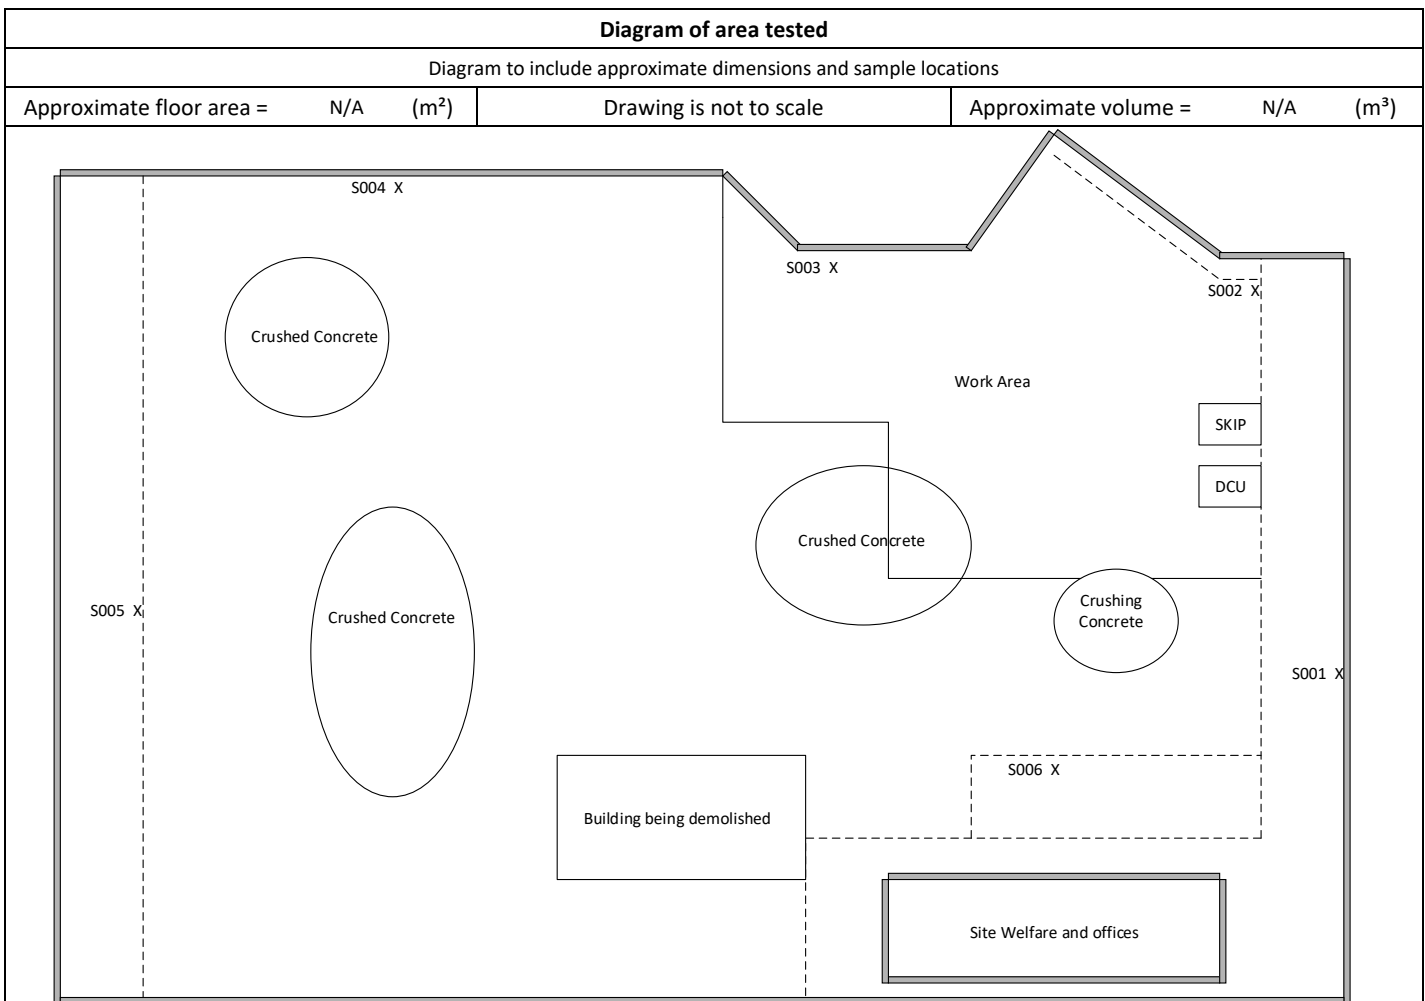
Diagram of area tested

Diagram to include approximate dimensions and sample locations

| Approximate floor area = N/A (m²) | Drawing is not to scale | Approximate volume = N/A (m³) |
|---|---|---|

S004 X

S003 X

S002 X

Crushed Concrete

Work Area

SKIP

DCU

Crushed Concrete

S005 X

Crushed Concrete

Crushing Concrete

S001 X

S006 X

Building being demolished

Site Welfare and offices